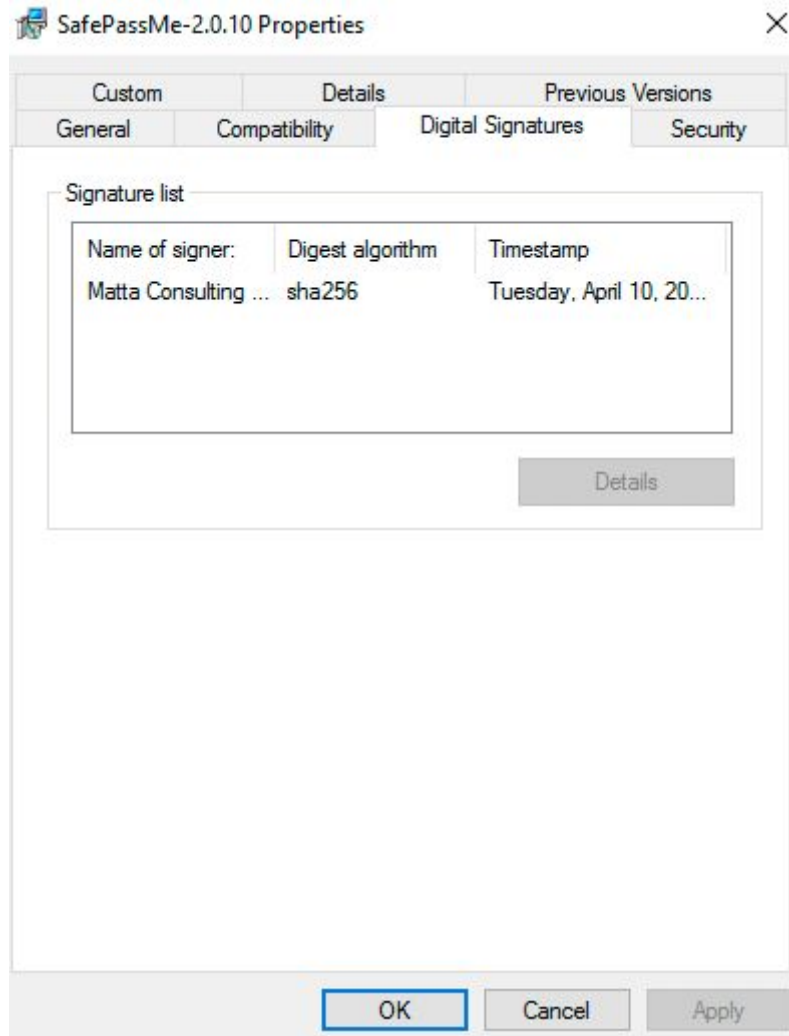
SafePassMe-2.0.10 Properties

×

Custom | Details | Previous Versions
General | Compatibility | Digital Signatures | Security

Signature list

| Name of signer: | Digest algorithm | Timestamp |
|---|---|---|
| Matta Consulting ... | sha256 | Tuesday, April 10, 20... |

Details

OK | Cancel | Apply